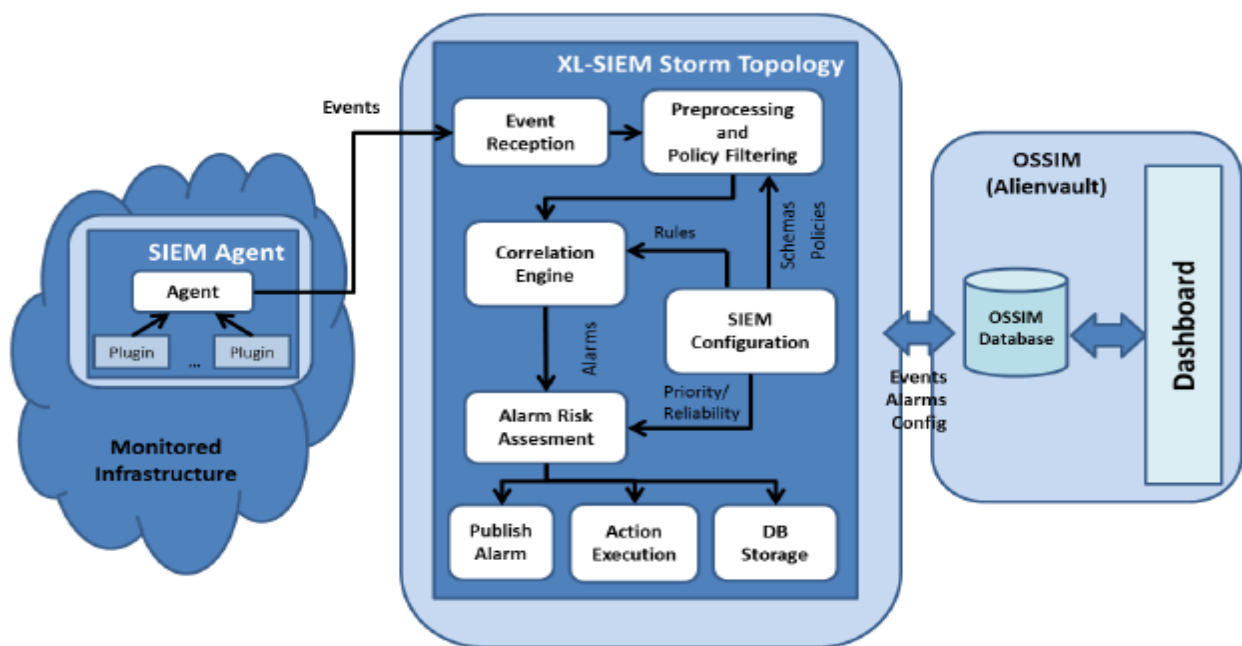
SIEM Agent

Agent

Plugin

...

Plugin

Monitored Infrastructure

Events

XL-SIEM Storm Topology

Event Reception

Preprocessing and Policy Filtering

Correlation Engine

Rules

Schemas

Policies

SIEM Configuration

Alarms

Priority/ Reliability

Alarm Risk Assesment

Publish Alarm

Action Execution

DB Storage

Events Alarms Config

OSSIM (Alienvault)

OSSIM Database

Dashboard